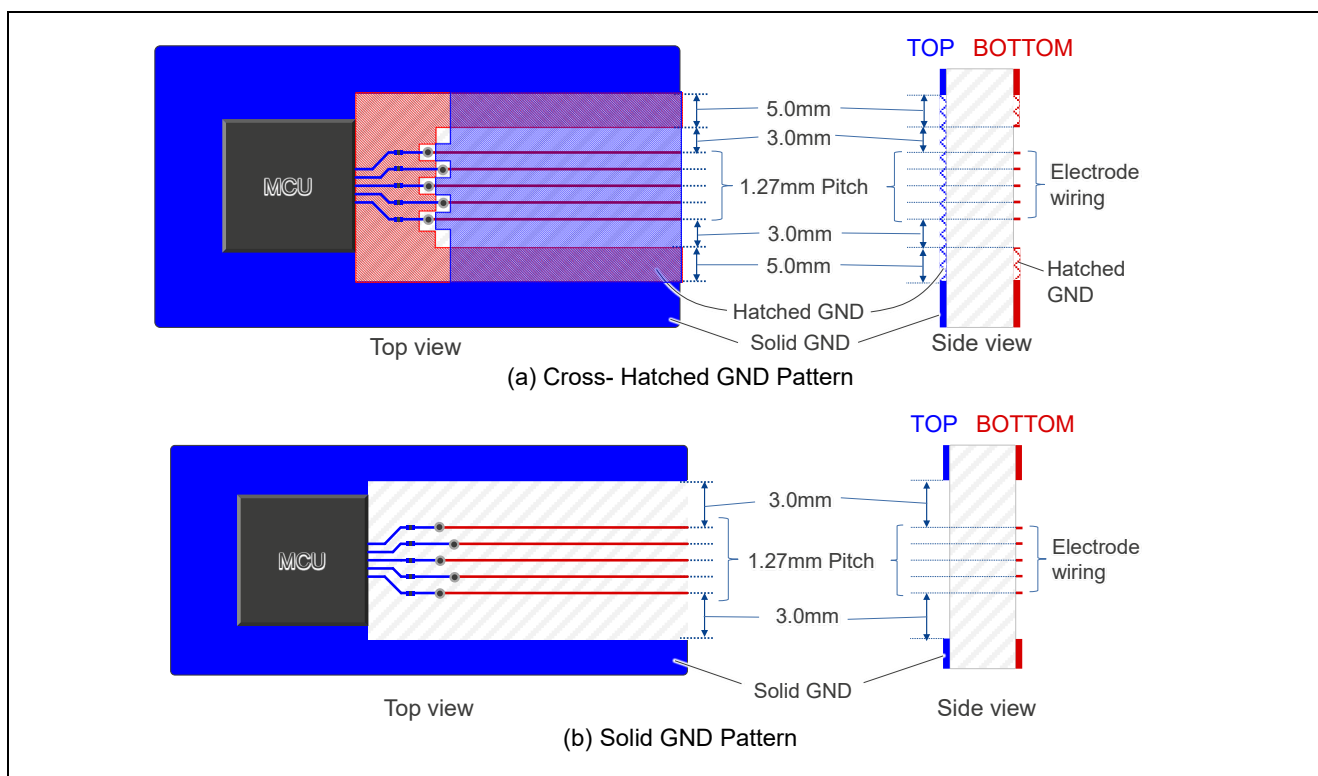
TOP BOTTOM

MCU

5.0mm
3.0mm
1.27mm Pitch
3.0mm
5.0mm

Electrode wiring

Hatched GND

Hatched GND
Solid GND

Top view

Side view

(a) Cross- Hatched GND Pattern

TOP BOTTOM

MCU

3.0mm
1.27mm Pitch
3.0mm

Electrode wiring

Solid GND

Top view

Side view

(b) Solid GND Pattern